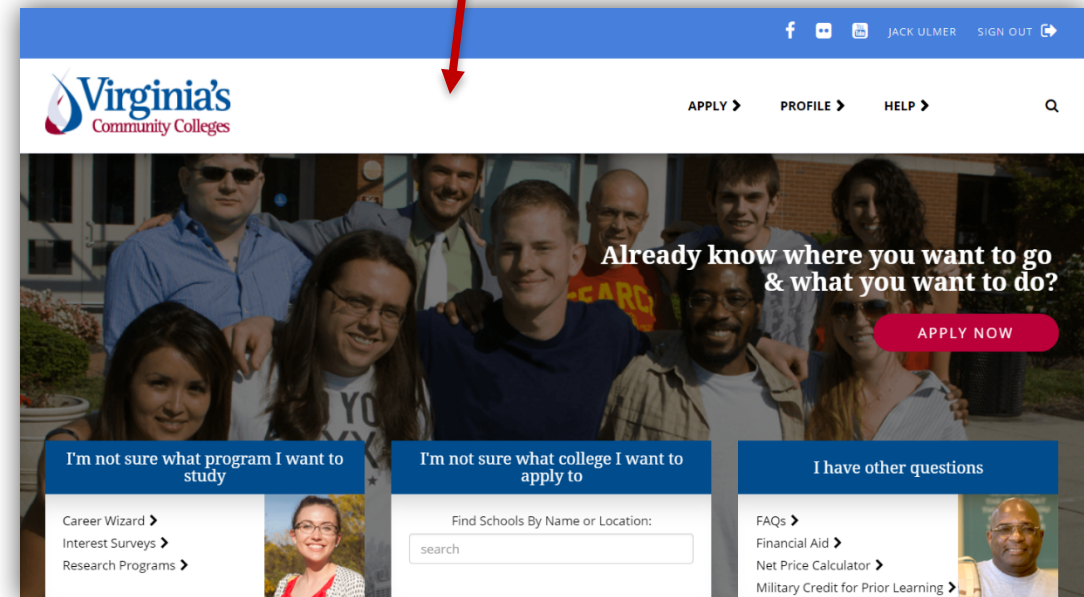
JACK ULMER SIGN OUT

Virginia's Community Colleges

APPLY PROFILE HELP

Already know where you want to go & what you want to do?

APPLY NOW

I'm not sure what program I want to study

Career Wizard
Interest Surveys
Research Programs

I'm not sure what college I want to apply to

Find Schools By Name or Location:

search

I have other questions

FAQs
Financial Aid
Net Price Calculator
Military Credit for Prior Learning